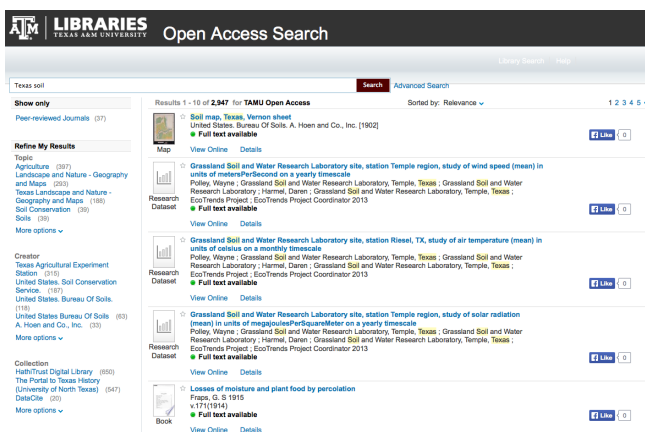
A|M LIBRARIES TEXAS A&M UNIVERSITY Open Access Search

Library Search Help

Texas soil

Search Advanced Search

Show only

Peer-reviewed Journals (37)

Refine My Results

Topic
Agriculture (397)
Landscape and Nature - Geography and Maps (293)
Texas Landscape and Nature - Geography and Maps (188)
Soil Conservation (39)
Soils (39)

More options

Creator
Texas Agricultural Experiment Station (315)
United States. Soil Conservation Service. (187)
United States. Bureau Of Soils. (118)
United States Bureau Of Soils (63)
A. Hoen and Co., Inc. (33)

More options

Collection
HathiTrust Digital Library (850)
The Portal to Texas History (University of North Texas) (547)
DataCite (20)

More options

Results 1 - 10 of 2,947 for TAMU Open Access

Sorted by: Relevance

1 2 3 4 5

Map

Soil map, Texas, Vernon sheet
United States. Bureau Of Soils. A. Hoen and Co., Inc. [1902]
Full text available
View Online Details

Like 0

Research Dataset

Grassland Soil and Water Research Laboratory site, station Temple region, study of wind speed (mean) in units of metersPerSecond on a yearly timescale
Polley, Wayne ; Grassland Soil and Water Research Laboratory, Temple, Texas ; Grassland Soil and Water Research Laboratory ; Harmel, Daren ; Grassland Soil and Water Research Laboratory, Temple, Texas ; EcoTrends Project ; EcoTrends Project Coordinator 2013
Full text available
View Online Details

Like 0

Research Dataset

Grassland Soil and Water Research Laboratory site, station Riesel, TX, study of air temperature (mean) in units of celsius on a monthly timescale
Polley, Wayne ; Grassland Soil and Water Research Laboratory, Temple, Texas ; Grassland Soil and Water Research Laboratory ; Harmel, Daren ; Grassland Soil and Water Research Laboratory, Temple, Texas ; EcoTrends Project ; EcoTrends Project Coordinator 2013
Full text available
View Online Details

Like 0

Research Dataset

Grassland Soil and Water Research Laboratory site, station Temple region, study of solar radiation (mean) in units of megajoulesPerSquareMeter on a yearly timescale
Polley, Wayne ; Grassland Soil and Water Research Laboratory, Temple, Texas ; Grassland Soil and Water Research Laboratory ; Harmel, Daren ; Grassland Soil and Water Research Laboratory, Temple, Texas ; EcoTrends Project ; EcoTrends Project Coordinator 2013
Full text available
View Online Details

Like 0

Book

Losses of moisture and plant food by percolation
Fraps, G. S 1915
v.171(1914)
Full text available
View Online Details

Like 0